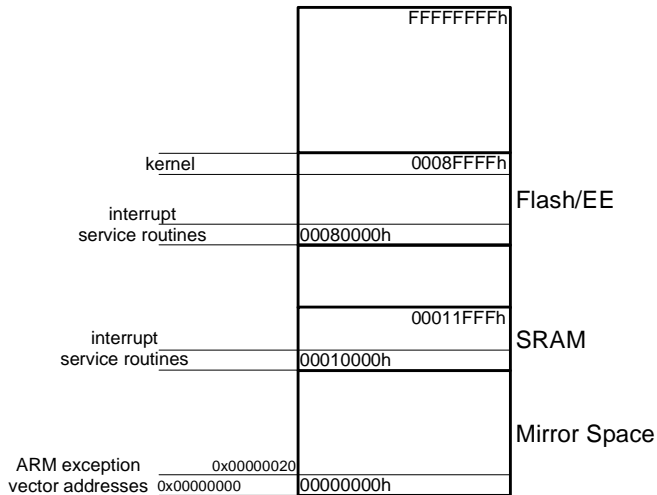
FFFFFFFFh

kernel

0008FFFFh

Flash/EE

interrupt service routines

00080000h

00011FFFh

SRAM

interrupt service routines

00010000h

Mirror Space

ARM exception vector addresses

0x00000020

0x00000000

00000000h